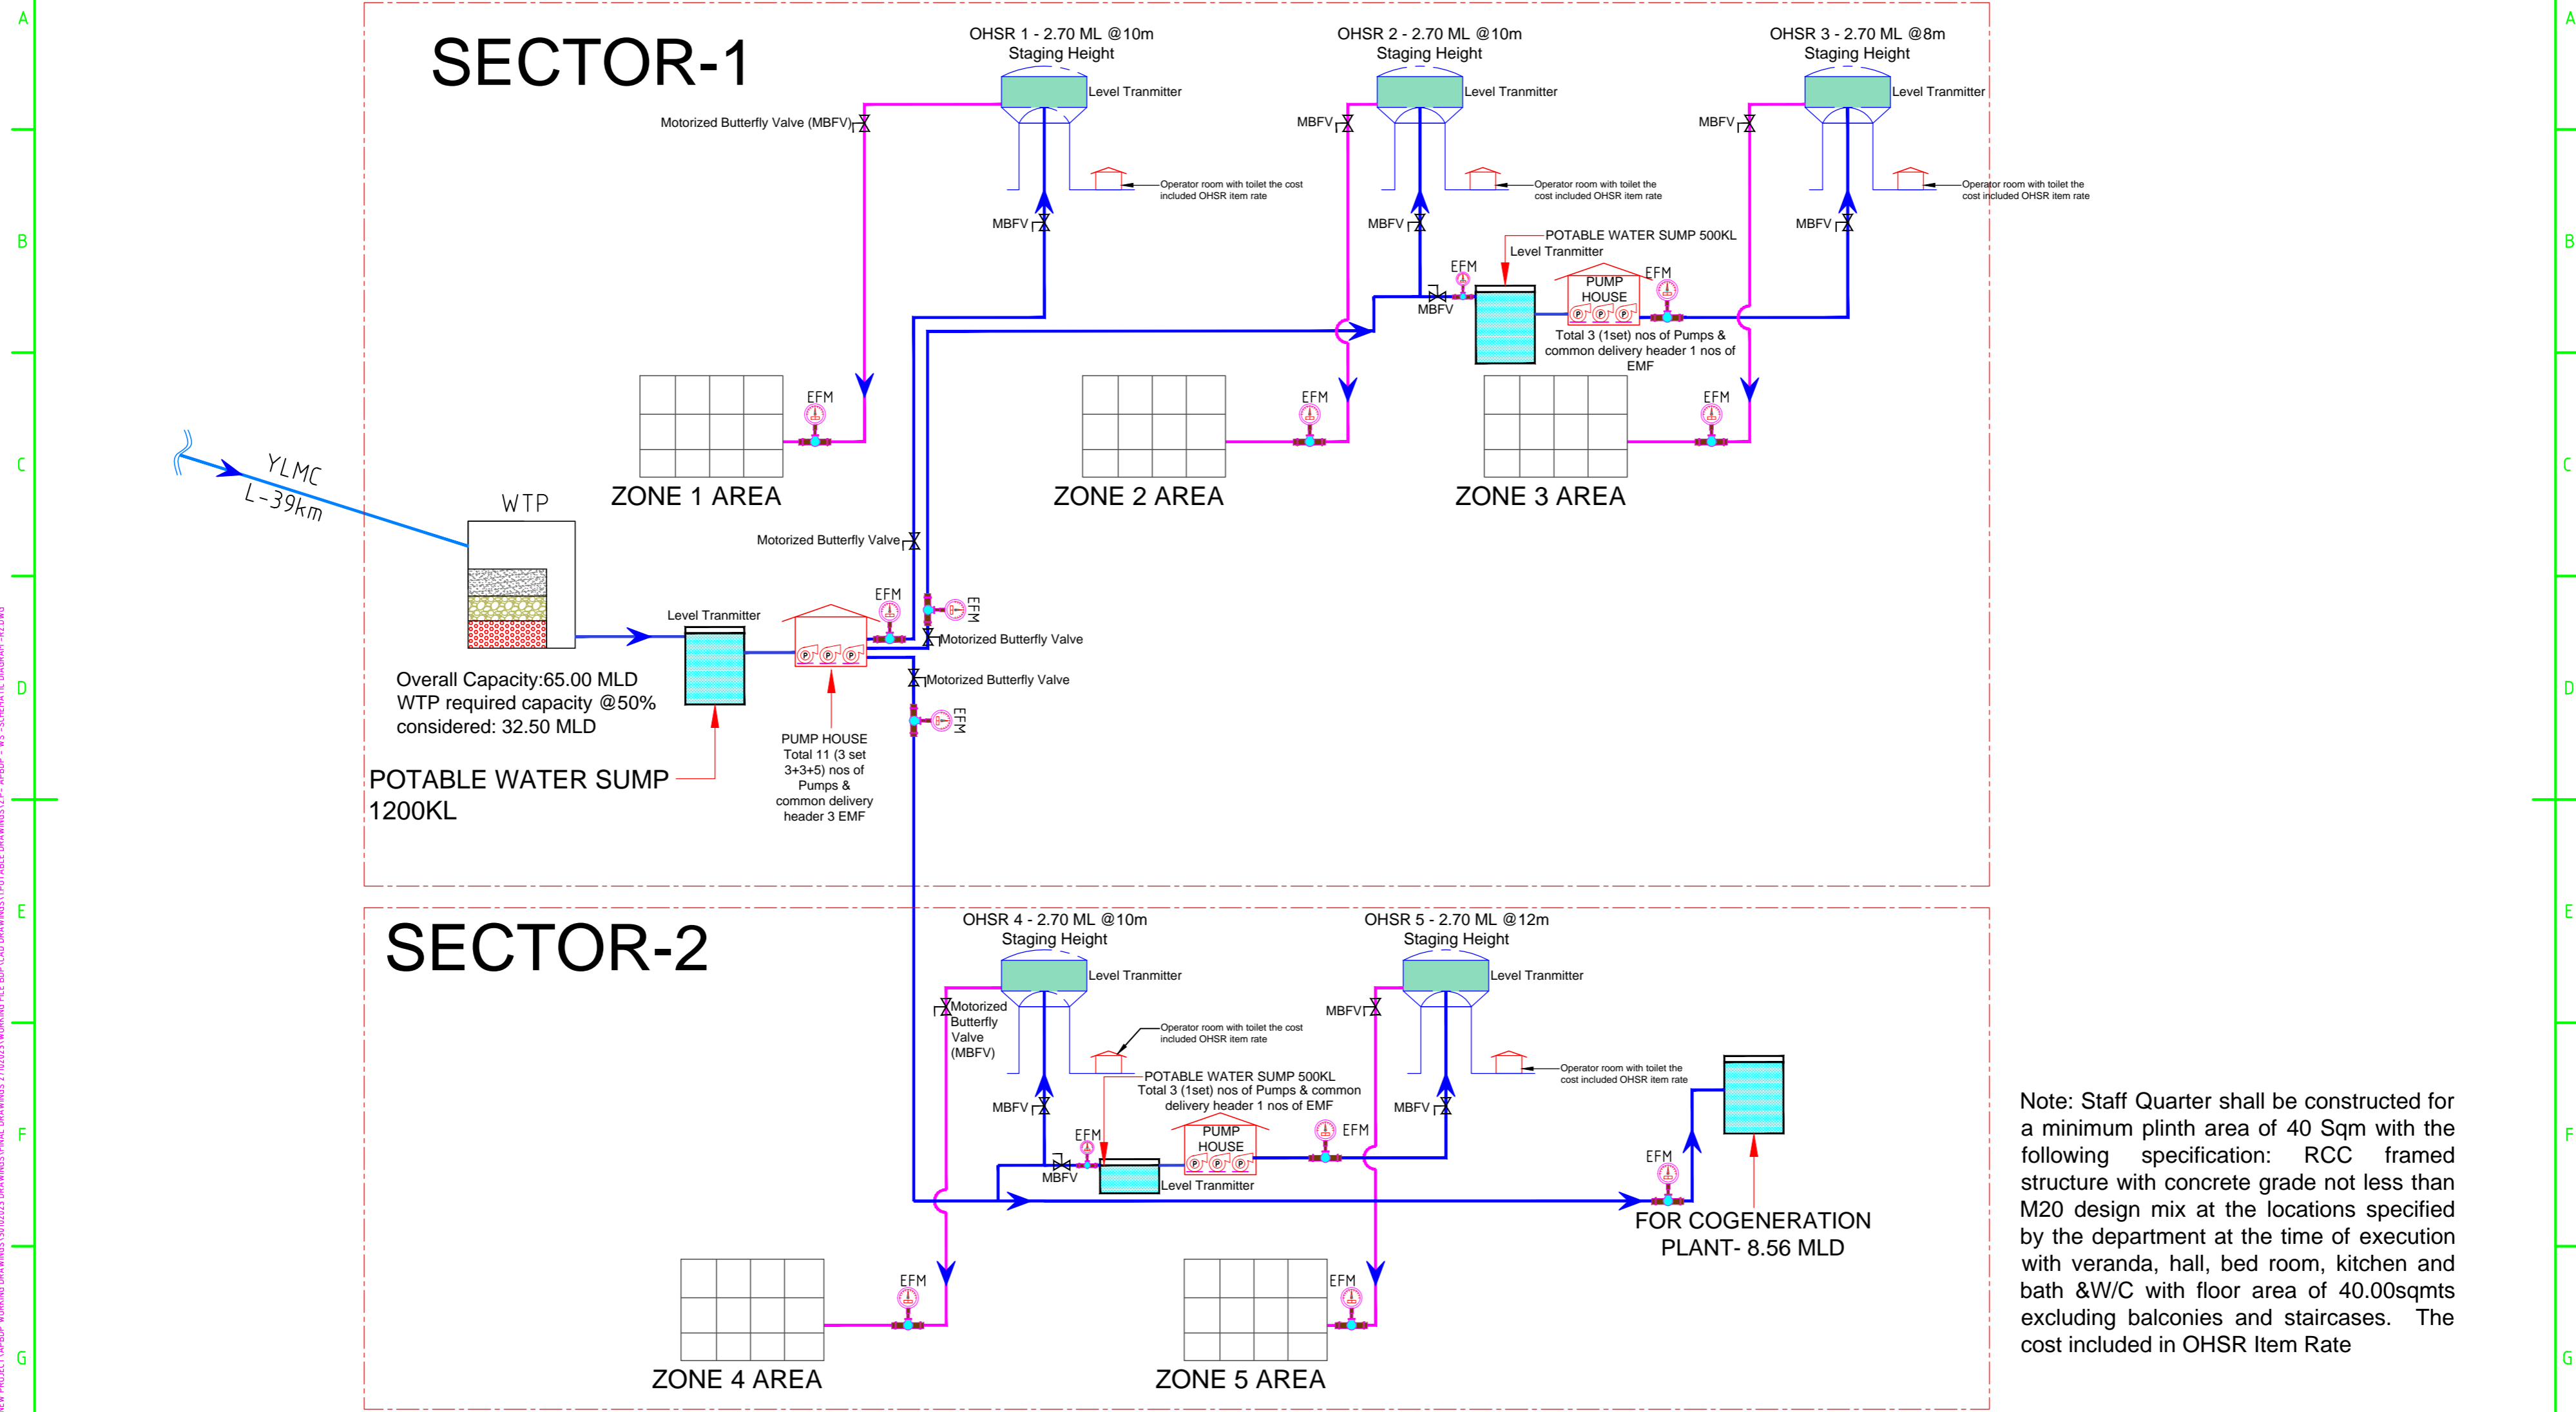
A

SECTOR-1

OHSR 1 - 2.70 ML @10m
Staging Height

OHSR 2 - 2.70 ML @10m
Staging Height

OHSR 3 - 2.70 ML @8m
Staging Height

A

Level Tranmitter

Level Tranmitter

Level Tranmitter

Motorized Butterfly Valve (MBFV)

MBFV

MBFV

Operator room with toilet the cost included OHSR item rate

Operator room with toilet the cost included OHSR item rate

Operator room with toilet the cost included OHSR item rate

B

MBFV

MBFV

MBFV

B

POTABLE WATER SUMP 500KL
Level Tranmitter

EFM

PUMP HOUSE

EFM

MBFV

Total 3 (1set) nos of Pumps & common delivery header 1 nos of EMF

EFM

EFM

EFM

C

YLMC
L-39km

ZONE 1 AREA

ZONE 2 AREA

ZONE 3 AREA

C

WTP

Motorized Butterfly Valve

EFM

Level Tranmitter

EFM

Motorized Butterfly Valve

D

Overall Capacity:65.00 MLD
WTP required capacity @50% considered: 32.50 MLD

Motorized Butterfly Valve

D

EFM

POTABLE WATER SUMP
1200KL

PUMP HOUSE
Total 11 (3 set 3+3+5) nos of Pumps & common delivery header 3 EMF

E

SECTOR-2

OHSR 4 - 2.70 ML @10m
Staging Height

OHSR 5 - 2.70 ML @12m
Staging Height

E

Level Tranmitter

Level Tranmitter

Motorized Butterfly Valve (MBFV)

MBFV

Operator room with toilet the cost included OHSR item rate

Operator room with toilet the cost included OHSR item rate

POTABLE WATER SUMP 500KL
Total 3 (1set) nos of Pumps & common delivery header 1 nos of EMF

F

MBFV

MBFV

Note: Staff Quarter shall be constructed for a minimum plinth area of 40 Sqm with the following specification: RCC framed structure with concrete grade not less than M20 design mix at the locations specified by the department at the time of execution with veranda, hall, bed room, kitchen and bath &W/C with floor area of 40.00sqmts excluding balconies and staircases. The cost included in OHSR Item Rate

F

EFM

PUMP HOUSE

EFM

MBFV

Level Tranmitter

EFM

FOR COGENERATION PLANT- 8.56 MLD

EFM

EFM

G

ZONE 4 AREA

ZONE 5 AREA

G